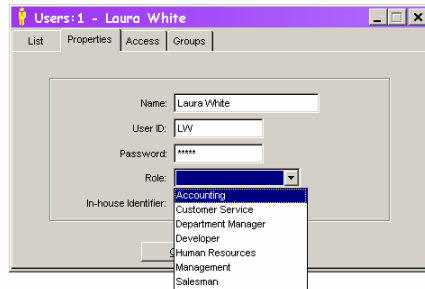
Users:1 - Laura White

List | Properties | Access | Groups

Name: Laura White
User ID: LW
Password: *****
Role:
In-house Identifier:

Accounting
Customer Service
Department Manager
Developer
Human Resources
Management
Salesman